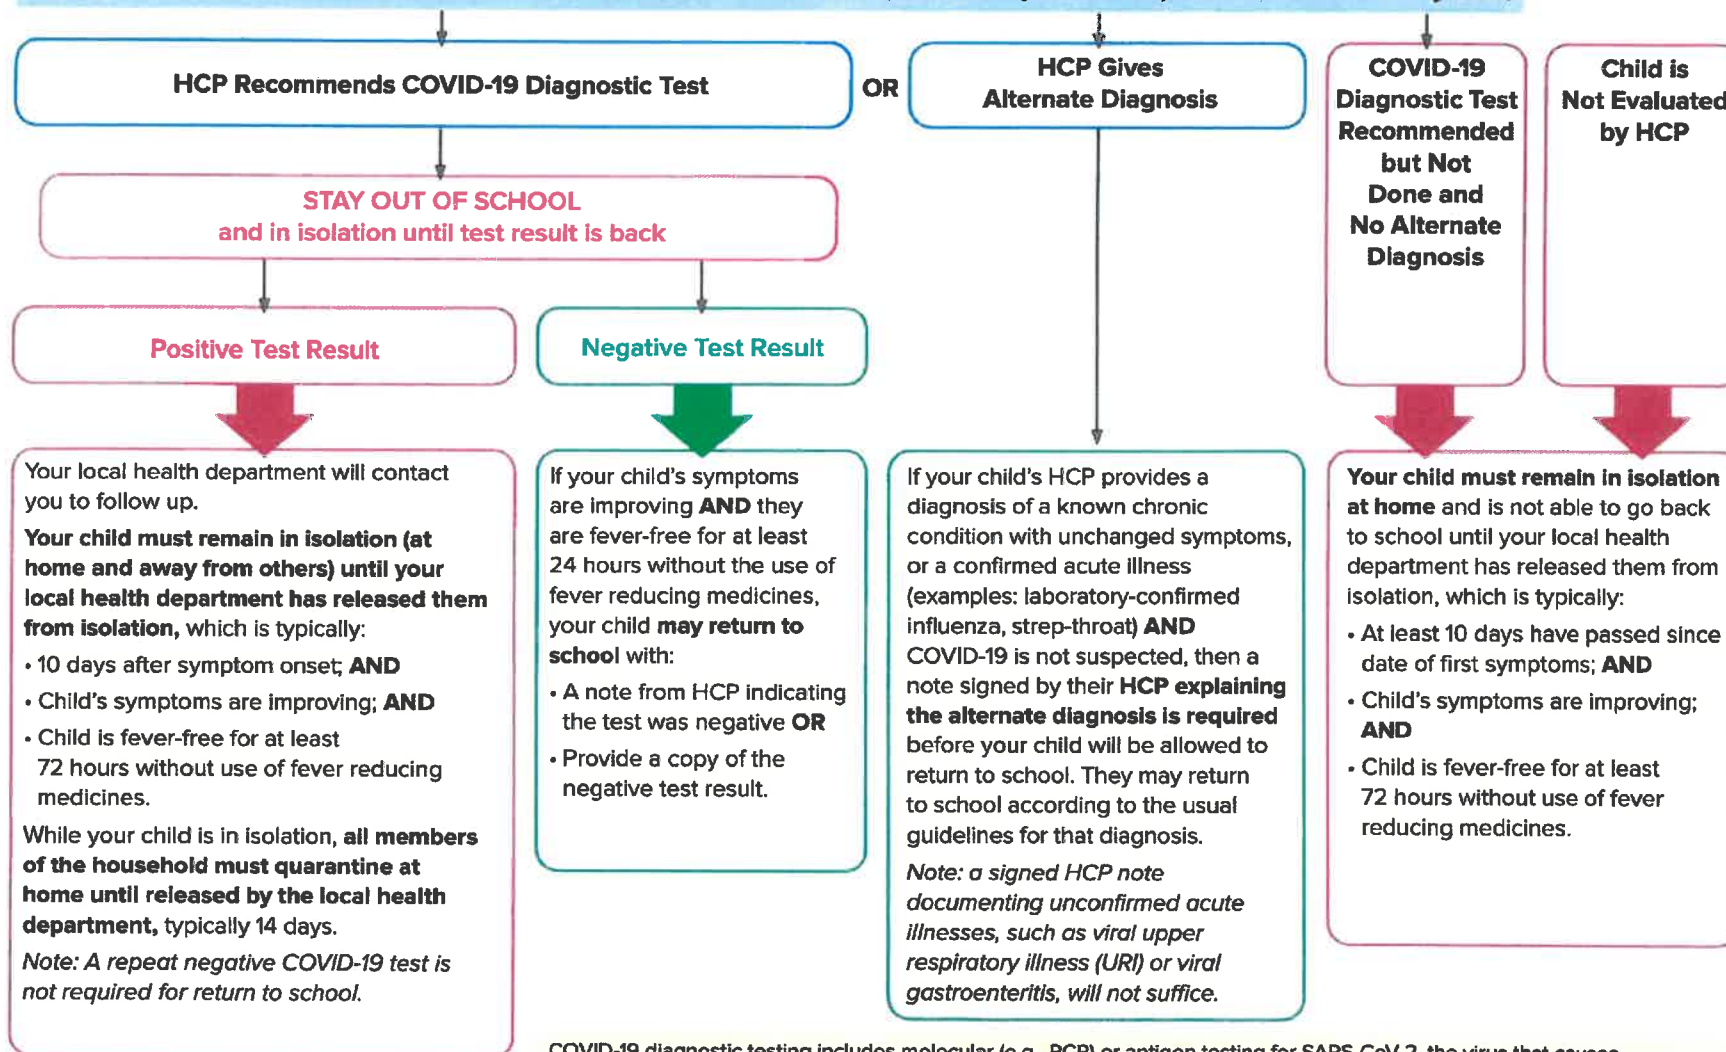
HCP Recommends COVID-19 Diagnostic Test

OR

HCP Gives Alternate Diagnosis

COVID-19 Diagnostic Test Recommended but Not Done and No Alternate Diagnosis

Child is Not Evaluated by HCP

STAY OUT OF SCHOOL
and in isolation until test result is back

Positive Test Result

Negative Test Result

Your local health department will contact you to follow up.

**Your child must remain in isolation (at home and away from others) until your local health department has released them from isolation,** which is typically:

• 10 days after symptom onset; **AND**

• Child's symptoms are improving; **AND**

• Child is fever-free for at least 72 hours without use of fever reducing medicines.

While your child is in isolation, **all members of the household must quarantine at home until released by the local health department,** typically 14 days.

*Note: A repeat negative COVID-19 test is not required for return to school.*

If your child's symptoms are improving **AND** they are fever-free for at least 24 hours without the use of fever reducing medicines, your child **may return to school** with:

• A note from HCP indicating the test was negative **OR**

• Provide a copy of the negative test result.

If your child's HCP provides a diagnosis of a known chronic condition with unchanged symptoms, or a confirmed acute illness (examples: laboratory-confirmed influenza, strep-throat) **AND** COVID-19 is not suspected, then a note signed by their **HCP explaining the alternate diagnosis is required** before your child will be allowed to return to school. They may return to school according to the usual guidelines for that diagnosis.

*Note: a signed HCP note documenting unconfirmed acute illnesses, such as viral upper respiratory illness (URI) or viral gastroenteritis, will not suffice.*

**Your child must remain in isolation at home** and is not able to go back to school until your local health department has released them from isolation, which is typically:

• At least 10 days have passed since date of first symptoms; **AND**

• Child's symptoms are improving; **AND**

• Child is fever-free for at least 72 hours without use of fever reducing medicines.

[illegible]